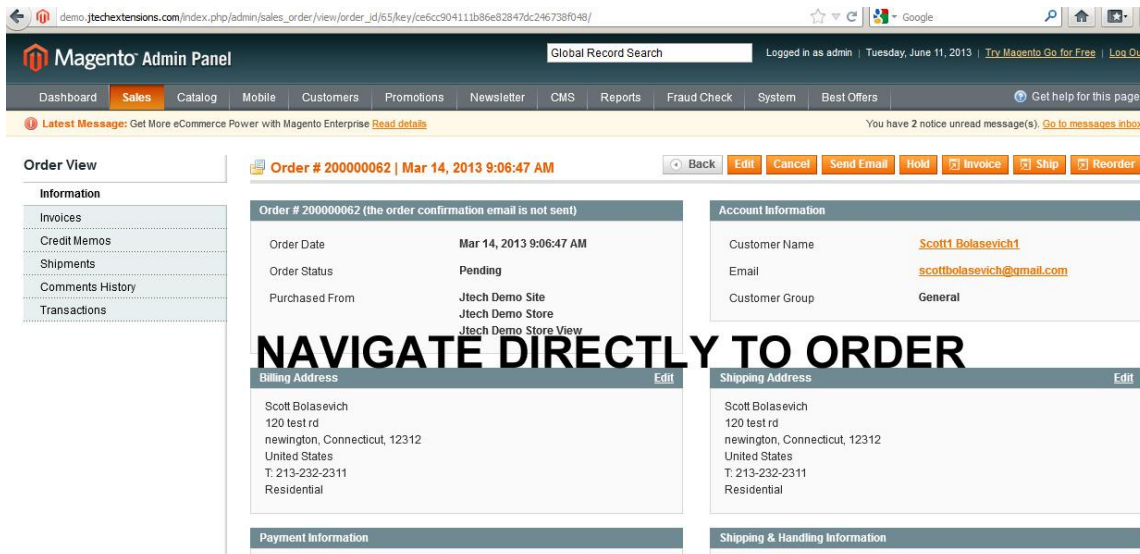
demo.jtechextensions.com/index.php/admin/sales_order/view/order_id/65/key/ce6cc904111b86e82847dc246738f048/

Google

Magento Admin Panel

Global Record Search

Logged in as admin | Tuesday, June 11, 2013 | Try Magento Go for Free | Log Ou

Dashboard Sales Catalog Mobile Customers Promotions Newsletter CMS Reports Fraud Check System Best Offers

Get help for this page

Latest Message: Get More eCommerce Power with Magento Enterprise Read details

You have 2 notice unread message(s). Go to messages inbox

Order View

Information

Invoices

Credit Memos

Shipments

Comments History

Transactions

Order # 200000062 | Mar 14, 2013 9:06:47 AM

Back Edit Cancel Send Email Hold Invoice Ship Reorder

Order # 200000062 (the order confirmation email is not sent)

| Order Date | Mar 14, 2013 9:06:47 AM |
|---|---|
| Order Status | Pending |
| Purchased From | Jtech Demo Site Jtech Demo Store Jtech Demo Store View |

Account Information

| Customer Name | Scott1 Bolasevich1 |
|---|---|
| Email | scottbolasevich@gmail.com |
| Customer Group | General |

NAVIGATE DIRECTLY TO ORDER

Billing Address Edit

Scott Bolasevich
120 test rd
newington, Connecticut, 12312
United States
T: 213-232-2311
Residential

Shipping Address Edit

Scott Bolasevich
120 test rd
newington, Connecticut, 12312
United States
T: 213-232-2311
Residential

Payment Information

Shipping & Handling Information